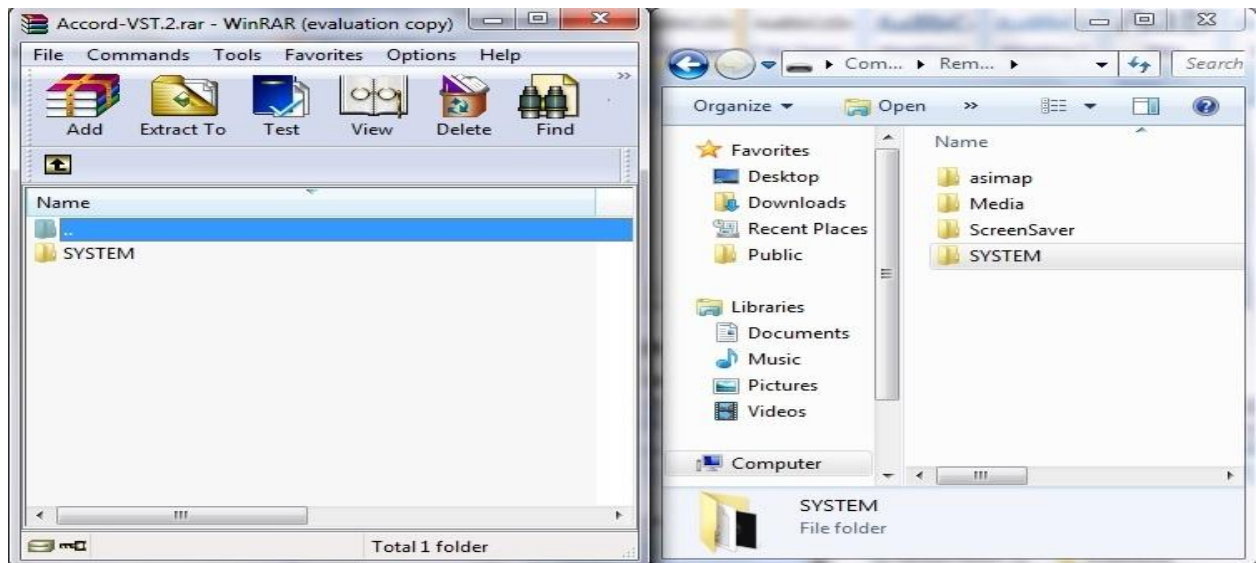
Accord-VST.2.rar - WinRAR (evaluation copy)

File Commands Tools Favorites Options Help

Add Extract To Test View Delete Find

Name

..

SYSTEM

Total 1 folder

Com... ▸ Rem... ▸

Search

Organize ▾ Open »

Favorites
Desktop
Downloads
Recent Places
Public

Libraries
Documents
Music
Pictures
Videos

Computer

Name

asimap
Media
ScreenSaver
SYSTEM

SYSTEM
File folder